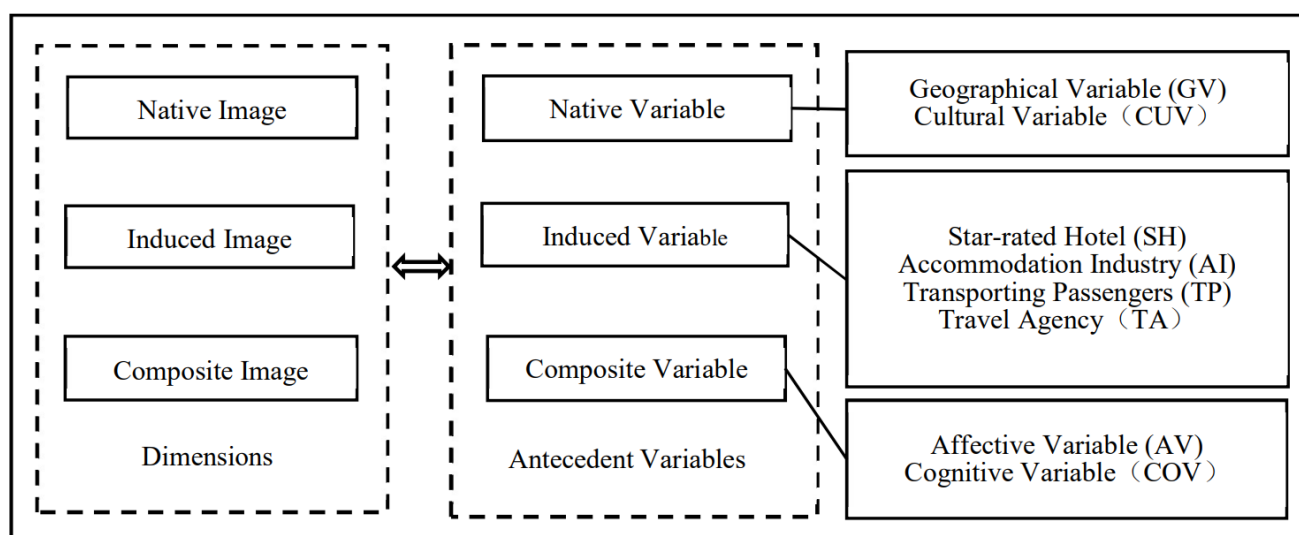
Native Image

Induced Image

Composite Image

Dimensions

Native Variable

Induced Variable

Composite Variable

Antecedent Variables

Geographical Variable (GV)
Cultural Variable（CUV）

Star-rated Hotel (SH)
Accommodation Industry (AI)
Transporting Passengers (TP)
Travel Agency（TA）

Affective Variable (AV)
Cognitive Variable（COV）